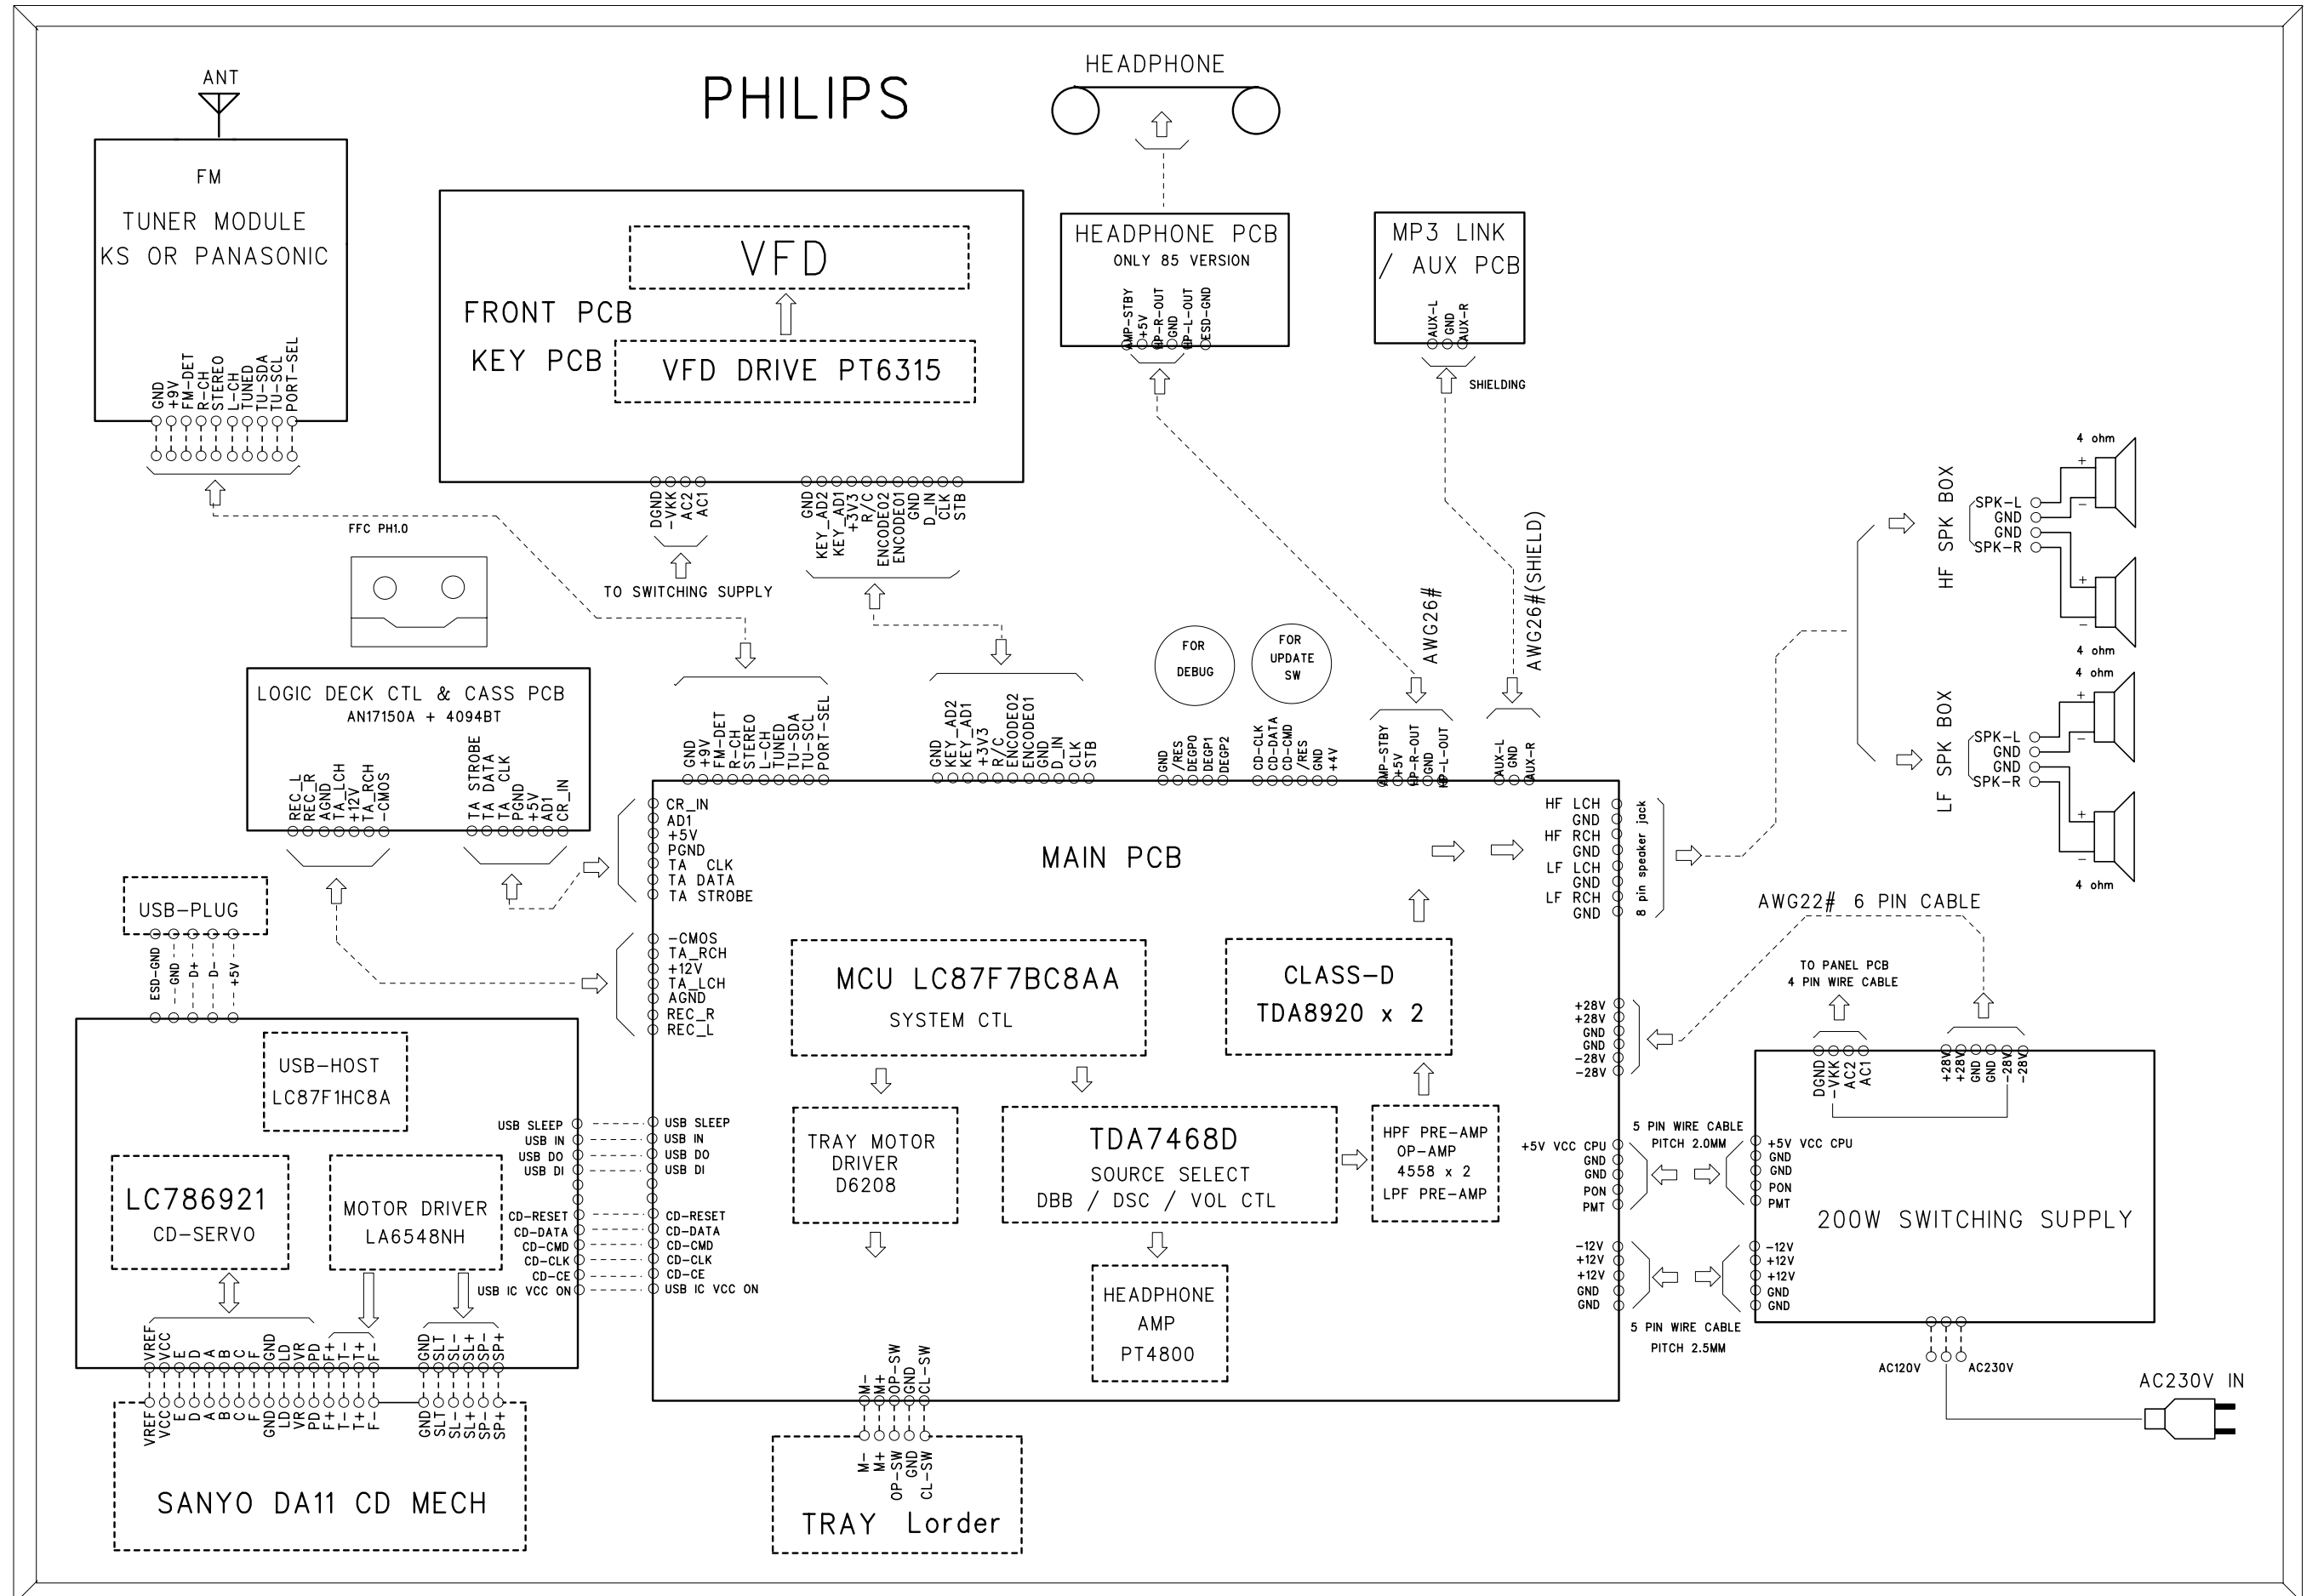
ANT

PHILIPS

HEADPHONE

FM
TUNER MODULE
KS OR PANASONIC

GND
+9V
FM-DET
R-CH
STEREO
L-CH
TUNED
TU-SDA
TU-SCL
PORT-SEL

VFD
FRONT PCB
KEY PCB
VFD DRIVE PT6315

DGND
-VKK
AC2
AC1

GND
KEY_AD2
KEY_AD1
+3V3
R/C
ENCODE02
ENCODE01
GND
D_IN
CLK
STB

TO SWITCHING SUPPLY

HEADPHONE PCB
ONLY 85 VERSION
AMP-STBY
+5V
HP-R-OUT
GND
HP-L-OUT
ESD-GND

MP3 LINK
/ AUX PCB
AUX-L
GND
AUX-R

SHIELDING

FFC PH1.0

AWG26#
AWG26#(SHIELD)

FOR DEBUG
FOR UPDATE SW

4 ohm
HF SPK BOX
SPK-L
GND
GND
SPK-R
4 ohm
4 ohm
LF SPK BOX
SPK-L
GND
GND
SPK-R
4 ohm

LOGIC DECK CTL & CASS PCB
AN17150A + 4094BT
REC_L
REC_R
AGND
TA_LCH
+12V
TA_RCH
-CMOS
TA STROBE
TA DATA
TA CLK
PGND
+5V
AD1
CR_IN

GND
+9V
FM-DET
R-CH
STEREO
L-CH
TUNED
TU-SDA
TU-SCL
PORT-SEL

GND
KEY_AD2
KEY_AD1
+3V3
R/C
ENCODE02
ENCODE01
GND
D_IN
CLK
STB

GND
/RES
DEGP0
DEGP1
DEGP2

CD-CLK
CD-DATA
CD-CMD
/RES
GND
+4V

AMP-STBY
+5V
HP-R-OUT
GND
HP-L-OUT

AUX-L
GND
AUX-R

CR_IN
AD1
+5V
PGND
TA CLK
TA DATA
TA STROBE

MAIN PCB

HF LCH
GND
HF RCH
GND
LF LCH
GND
LF RCH
GND
8 pin speaker jack

AWG22# 6 PIN CABLE

USB-PLUG
ESD-GND
GND
D+
D-
+5V

-CMOS
TA_RCH
+12V
TA_LCH
AGND
REC_R
REC_L

MCU LC87F7BC8AA
SYSTEM CTL

CLASS-D
TDA8920 x 2

TO PANEL PCB
4 PIN WIRE CABLE

+28V
+28V
GND
GND
-28V
-28V

DGND
-VKK
AC2
AC1
+28V
+28V
GND
GND
-28V
-28V

USB-HOST
LC87F1HC8A

USB SLEEP
USB IN
USB DO
USB DI
USB SLEEP
USB IN
USB DO
USB DI

LC786921
CD-SERVO
MOTOR DRIVER
LA6548NH

TRAY MOTOR
DRIVER
D6208

TDA7468D
SOURCE SELECT
DBB / DSC / VOL CTL

HPF PRE-AMP
OP-AMP
4558 x 2
LPF PRE-AMP

+5V VCC CPU
GND
GND
PON
PMT
5 PIN WIRE CABLE
PITCH 2.0MM
+5V VCC CPU
GND
GND
PON
PMT

200W SWITCHING SUPPLY

CD-RESET
CD-DATA
CD-CMD
CD-CLK
CD-CE
USB IC VCC ON
CD-RESET
CD-DATA
CD-CMD
CD-CLK
CD-CE
USB IC VCC ON

-12V
+12V
+12V
GND
GND
5 PIN WIRE CABLE
PITCH 2.5MM
-12V
+12V
+12V
GND
GND

HEADPHONE
AMP
PT4800

AC120V
AC230V
AC230V IN

VREF
VCC
E
D
A
B
C
F
GND
LD
VR
PD
F+
T-
T+
F-
GND
SLT
SL-
SL+
SP-
SP+

M-
M+
OP-SW
GND
CL-SW

VREF
VCC
E
D
A
B
C
F
GND
LD
VR
PD
F+
T-
T+
F-
GND
SLT
SL-
SL+
SP-
SP+

SANYO DA11 CD MECH

M-
M+
OP-SW
GND
CL-SW

TRAY Lorder